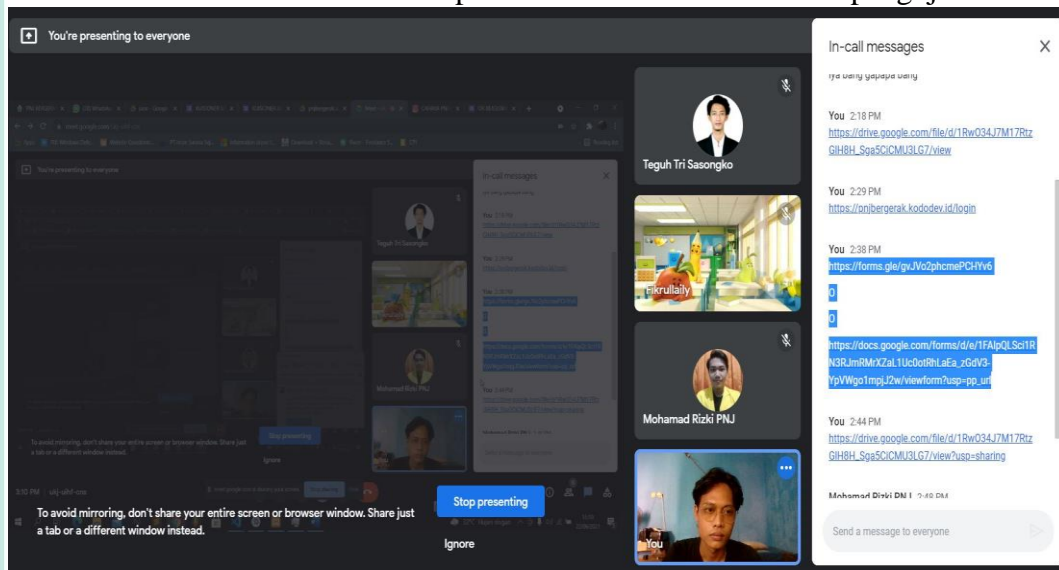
You're presenting to everyone

Teguh Tri Sasongko

Fikrullaily

Mohamad Rizki PNJ

You

To avoid mirroring, don't share your entire screen or browser window. Share just a tab or a different window instead.

Stop presenting

Ignore

In-call messages

iya bang gapapa bang

You 2:18 PM
https://drive.google.com/file/d/1RwO34J7M17RtzGIH8H_Sga5CiCMU3LG7/view

You 2:29 PM
https://pnjbergerak.kododev.id/login

You 2:38 PM
https://forms.gle/gvJVo2phcmePCHYv6

0

0

https://docs.google.com/forms/d/e/1FAIpQLSci1RN3RJmRMrXZaL1Uc0otRhLaEa_zGdV3-YpVWgo1mpjJ2w/viewform?usp=pp_url

You 2:44 PM
https://drive.google.com/file/d/1RwO34J7M17RtzGIH8H_Sga5CiCMU3LG7/view?usp=sharing

Mohamad Rizki PNJ 2:49 PM

Send a message to everyone